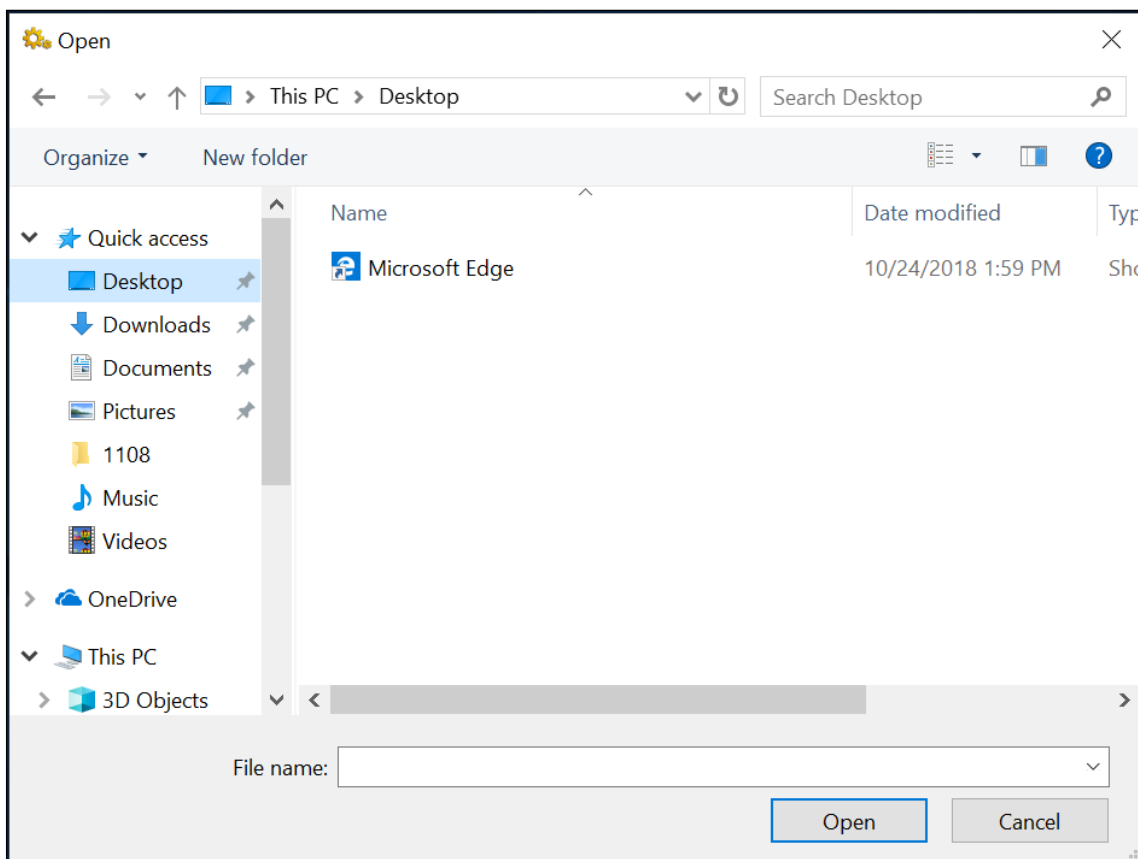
Open

This PC > Desktop

Search Desktop

Organize ▾ New folder

Quick access
Desktop
Downloads
Documents
Pictures
1108
Music
Videos
OneDrive
This PC
3D Objects

| Name | Date modified | Typ |
|---|---|---|
| Microsoft Edge | 10/24/2018 1:59 PM | Sho |

File name:

Open Cancel